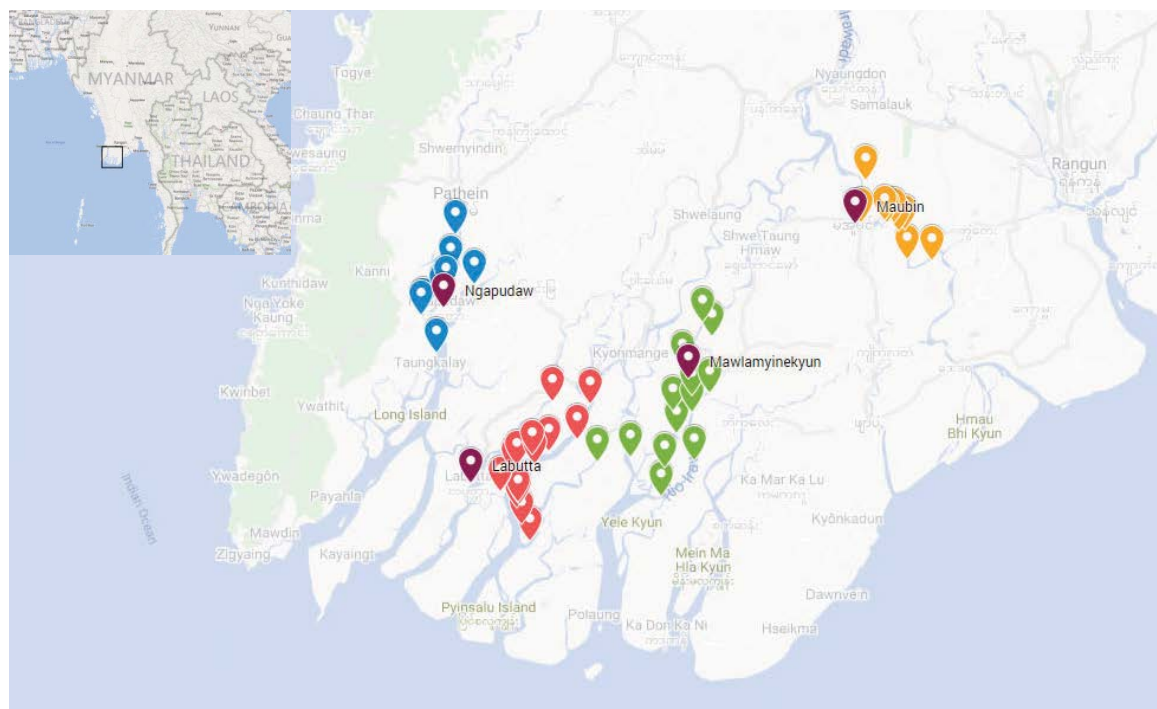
MYANMAR
LAOS
THAILAND
YUNNAN
CAMBODIA
Togye
Chaung Thar
Ngwesaung
Shwemyindin
Pathein
Kanni
Kunthidaw
Ngapudaw
Ngo Yoke Kaung
Taungkalay
Kwinbet
Ywathit
Long Island
Ywadegôn
Payahla
Mawdin
Zigyaing
Kayaingt
Labutta
Pyinsalu Island
Polaung
Ka Don Ka Ni
Haeikma
Dawnyein
Yele Kyun
Mein Ma Hla Kyun
Ka Mar Ka Lu
Kyônkadun
Hmau Bhi Kyun
Kyonmange
Mawlamyinekyun
Shwelaung
Shwe Taung Hmaw
Nyaungdon
Samalauk
Maubin
Rangun
Irrawaddy
Indian Ocean